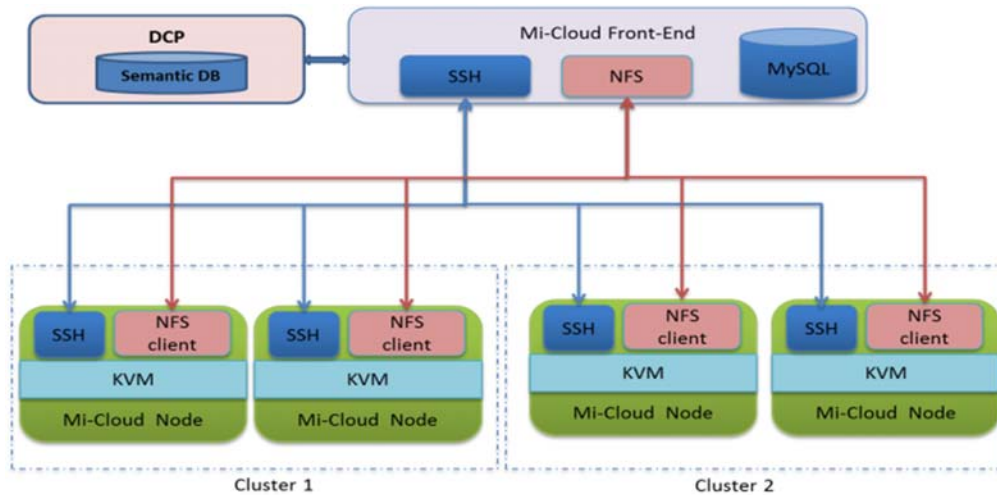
DCP
Semantic DB

Mi-Cloud Front-End
SSH
NFS
MySQL

SSH
NFS client
KVM
Mi-Cloud Node

SSH
NFS client
KVM
Mi-Cloud Node

SSH
NFS client
KVM
Mi-Cloud Node

SSH
NFS client
KVM
Mi-Cloud Node

Cluster 1
Cluster 2